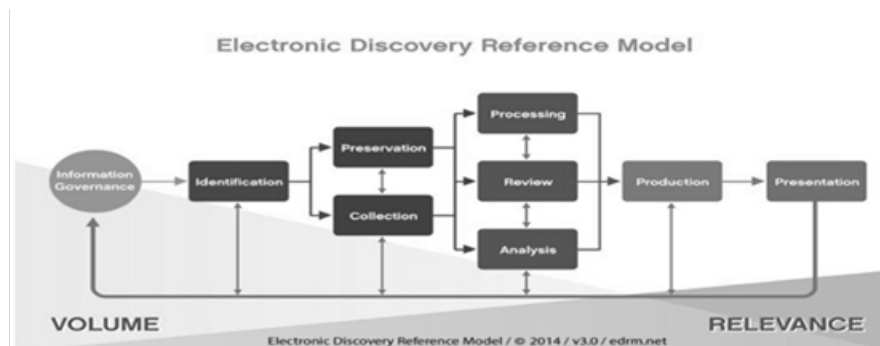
Electronic Discovery Reference Model

Information Governance

Identification

Preservation

Collection

Processing

Review

Analysis

Production

Presentation

VOLUME

RELEVANCE

Electronic Discovery Reference Model / © 2014 / v3.0 / edrm.net